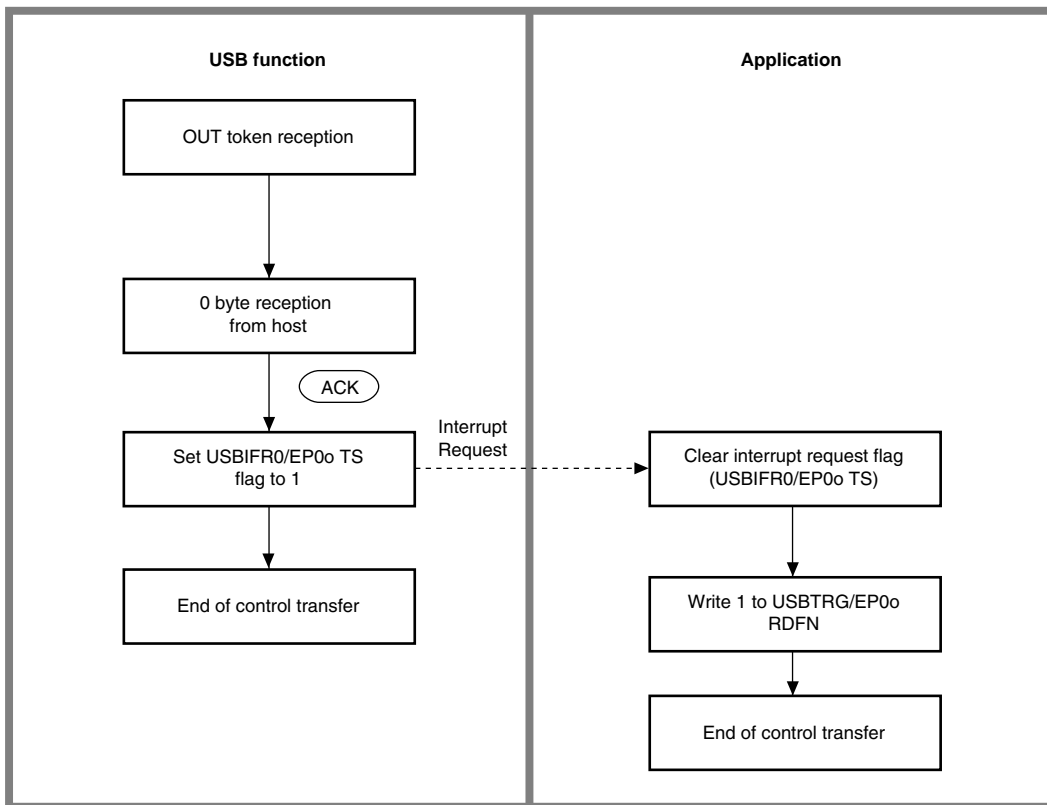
USB function

Application

OUT token reception

0 byte reception from host

ACK

Set USBIFR0/EP0o TS flag to 1

Interrupt Request

Clear interrupt request flag (USBIFR0/EP0o TS)

End of control transfer

Write 1 to USBTRG/EP0o RDFN

End of control transfer